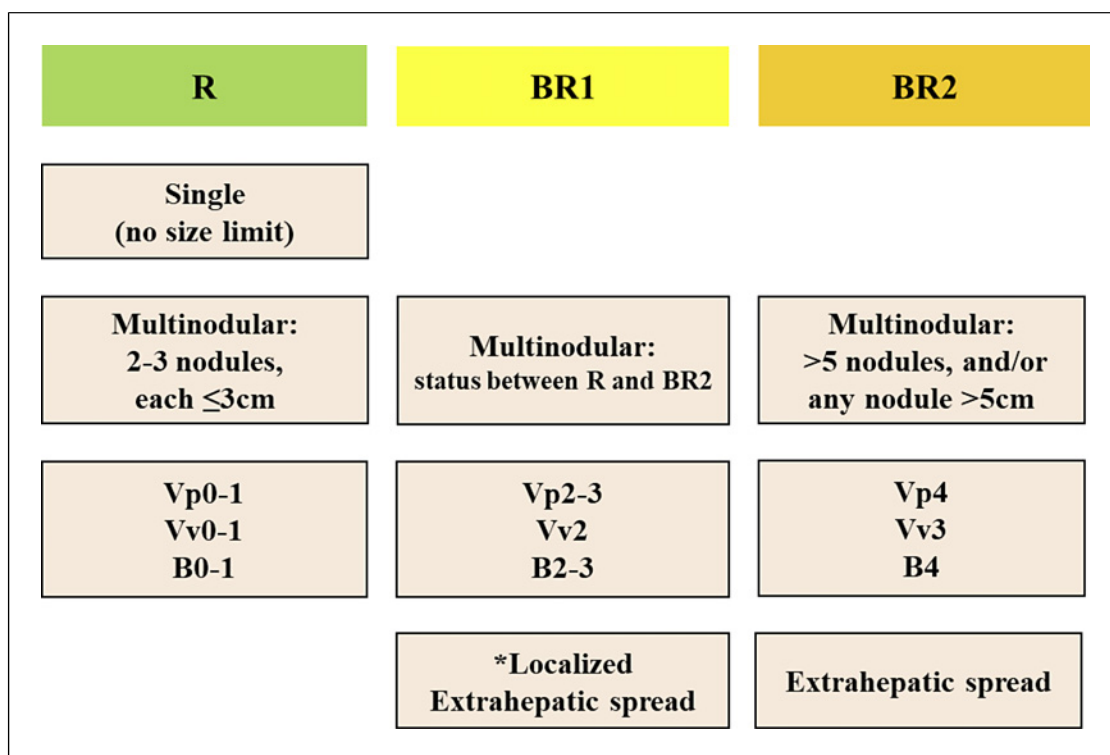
R

BR1

BR2

Single
(no size limit)

Multinodular:
2-3 nodules,
each $\leq$3cm

Multinodular:
status between R and BR2

Multinodular:
>5 nodules, and/or
any nodule >5cm

Vp0-1
Vv0-1
B0-1

Vp2-3
Vv2
B2-3

Vp4
Vv3
B4

*Localized
Extrahepatic spread

Extrahepatic spread